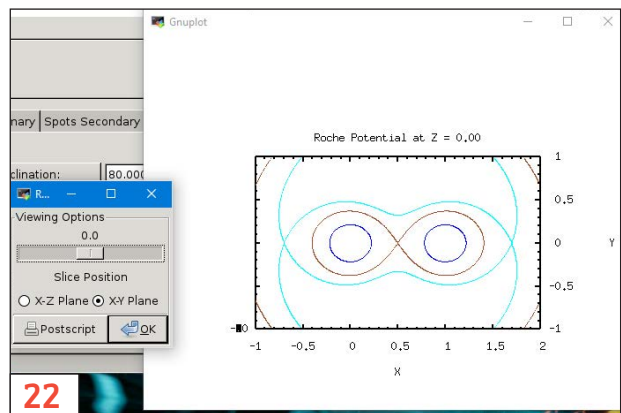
Gnuplot

nary | Spots Secondary

clination: 80.000

R...

Viewing Options

0.0

Slice Position

X-Z Plane X-Y Plane

Postscript OK

Roche Potential at Z = 0.00

1
0.5
0
-0.5
-1

Y

-1 -0.5 0 0.5 1 1.5 2

X

22